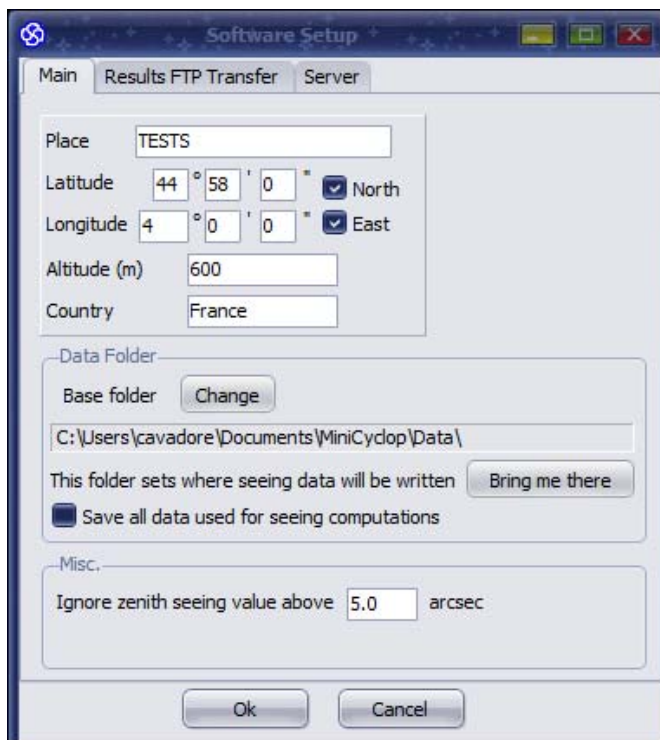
Software Setup

Main | Results FTP Transfer | Server

Place TESTS

Latitude 44 ° 58 ' 0 " North

Longitude 4 ° 0 ' 0 " East

Altitude (m) 600

Country France

Data Folder

Base folder Change

C:\Users\cavadore\Documents\MiniCyclop\Data\

This folder sets where seeing data will be written Bring me there

Save all data used for seeing computations

Misc.

Ignore zenith seeing value above 5.0 arcsec

Ok Cancel